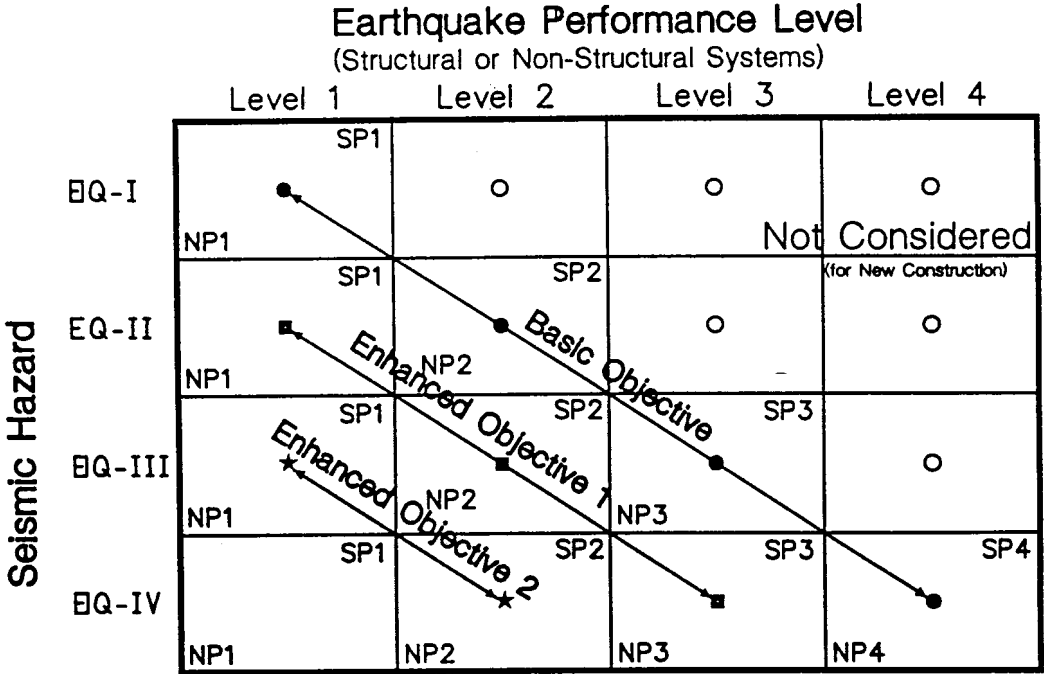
Earthquake Performance Level
(Structural or Non-Structural Systems)

Seismic Hazard

| | Level 1 | Level 2 | Level 3 | Level 4 |
|---|---|---|---|---|
| EQ-I | SP1 NP1 | | | Not Considered (for New Construction) |
| EQ-II | SP1 NP1 | SP2 NP2 | | |
| EQ-III | SP1 NP1 | SP2 NP2 | SP3 NP3 | |
| EQ-IV | SP1 NP1 | SP2 NP2 | SP3 NP3 | SP4 NP4 |

Basic Objective
Enhanced Objective 1
Enhanced Objective 2